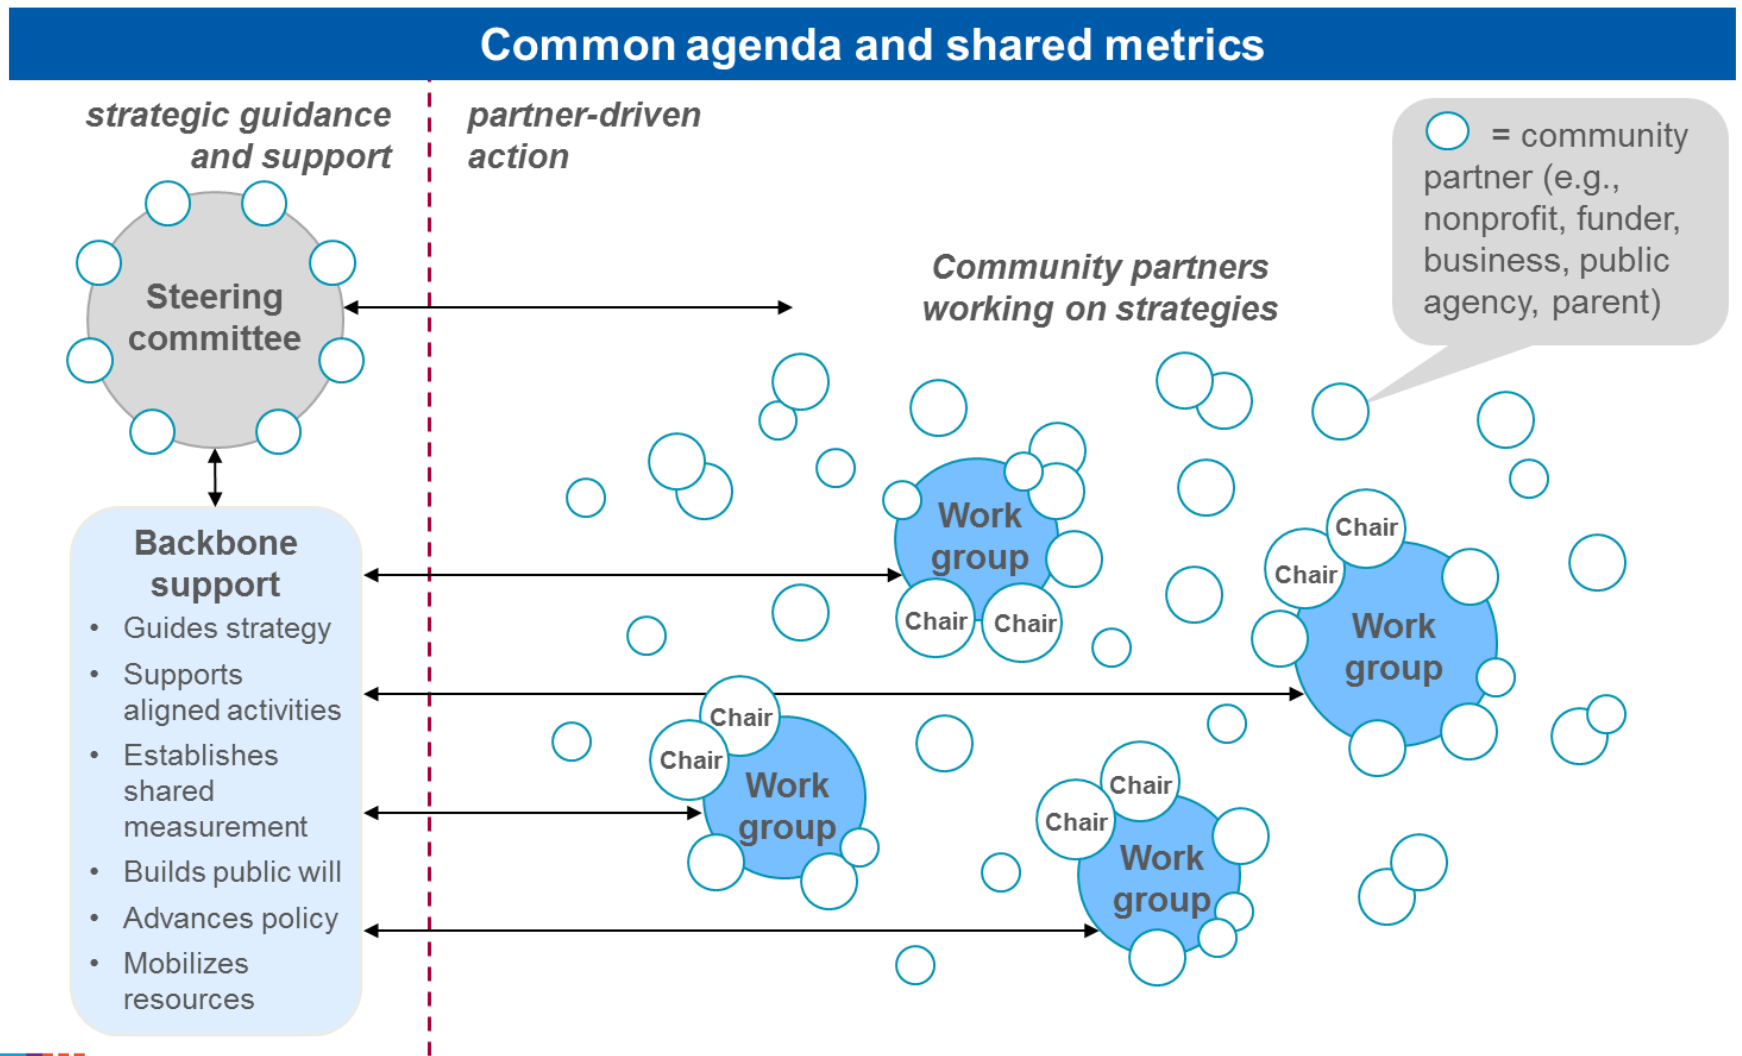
Common agenda and shared metrics

strategic guidance and support

partner-driven action

= community partner (e.g., nonprofit, funder, business, public agency, parent)

Community partners working on strategies

Steering committee

Backbone support
- Guides strategy
- Supports aligned activities
- Establishes shared measurement
- Builds public will
- Advances policy
- Mobilizes resources

Work group
Chair
Chair

Work group
Chair
Chair

Work group
Chair
Chair

Work group
Chair
Chair